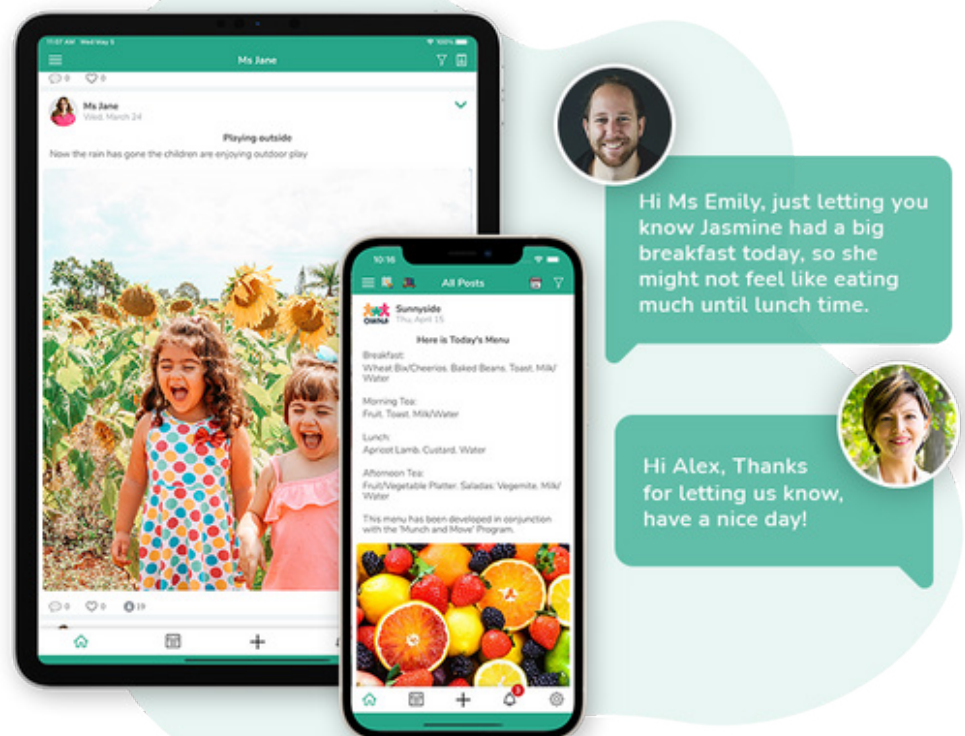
11:07 AM Wed May 5

100%

Ms Jane

0 0

Ms Jane
Wed, March 24

Playing outside
Now the rain has gone the children are enjoying outdoor play

0 0 19

10:16

All Posts

Sunnyside
Thu, April 15

Here is Today's Menu

Breakfast:
Wheat Bix/Cheerios, Baked Beans, Toast, Milk/Water

Morning Tea:
Fruit, Toast, Milk/Water

Lunch:
Apricot Lamb, Custard, Water

Afternoon Tea:
Fruit/Vegetable Platter, Saladas, Vegemite, Milk/Water

This menu has been developed in conjunction with the 'Munch and Move' Program.

Hi Ms Emily, just letting you know Jasmine had a big breakfast today, so she might not feel like eating much until lunch time.

Hi Alex, Thanks for letting us know, have a nice day!